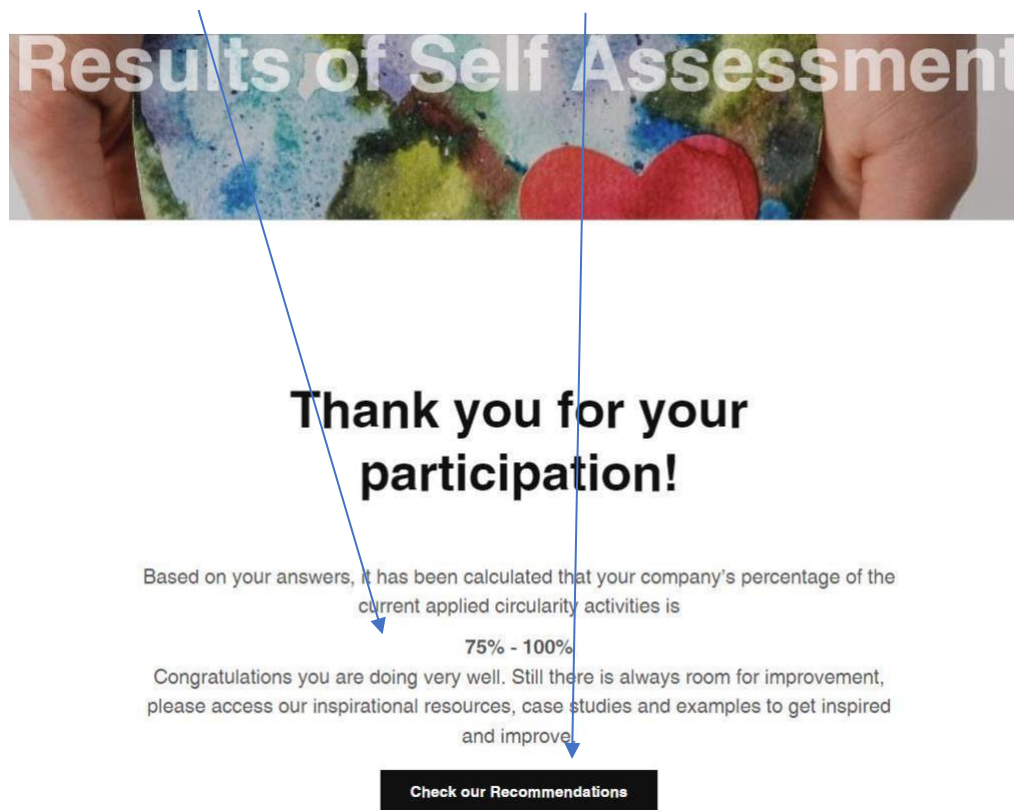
Results of Self Assessment

Thank you for your participation!

Based on your answers, it has been calculated that your company's percentage of the current applied circularity activities is

75% - 100%

Congratulations you are doing very well. Still there is always room for improvement, please access our inspirational resources, case studies and examples to get inspired and improve.

Check our Recommendations